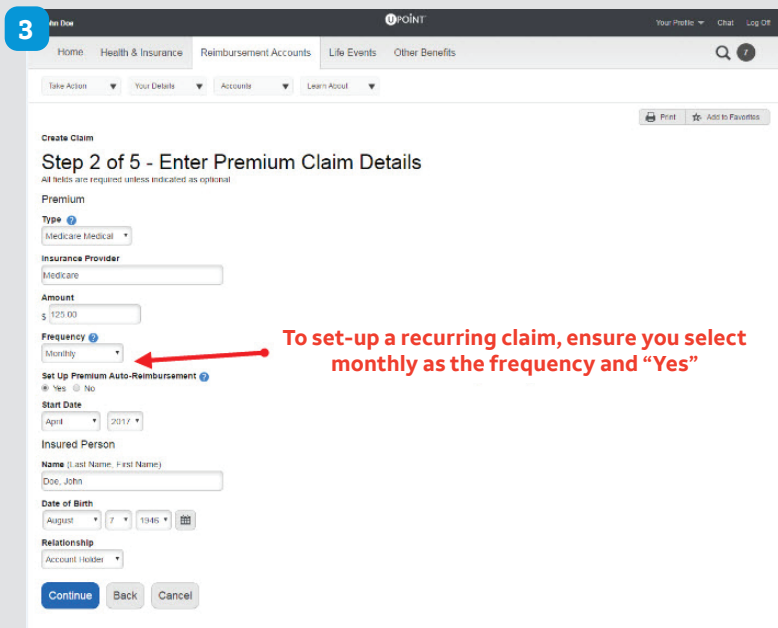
3

ohn Doe

UPOINT

Your Profile Chat Log Off

Home Health & Insurance Reimbursement Accounts Life Events Other Benefits

7

Take Action Your Details Accounts Learn About

Print Add to Favorites

Create Claim

Step 2 of 5 - Enter Premium Claim Details

All fields are required unless indicated as optional

Premium

Type

Medicare Medical

Insurance Provider

Medicare

Amount

$ 125.00

Frequency

Monthly

To set-up a recurring claim, ensure you select monthly as the frequency and “Yes”

Set Up Premium Auto-Reimbursement

Yes No

Start Date

April 2017

Insured Person

Name (Last Name, First Name)

Doe, John

Date of Birth

August 7 1946

Relationship

Account Holder

Continue Back Cancel